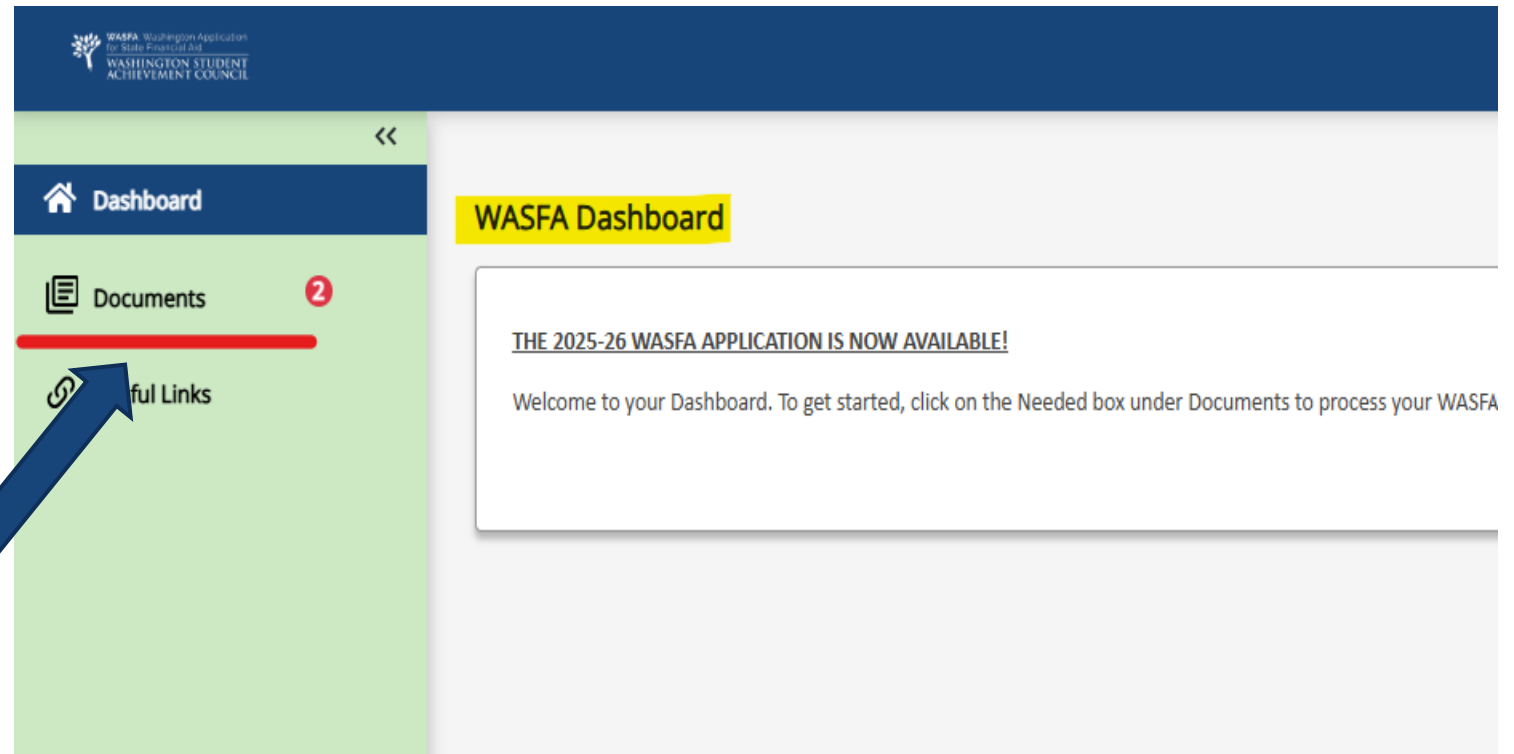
WASFA Washington Application for State Financial Aid
WASHINGTON STUDENT ACHIEVEMENT COUNCIL

‹‹

Dashboard

Documents 2

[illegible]ful Links

WASFA Dashboard

THE 2025-26 WASFA APPLICATION IS NOW AVAILABLE!

Welcome to your Dashboard. To get started, click on the Needed box under Documents to process your WASFA